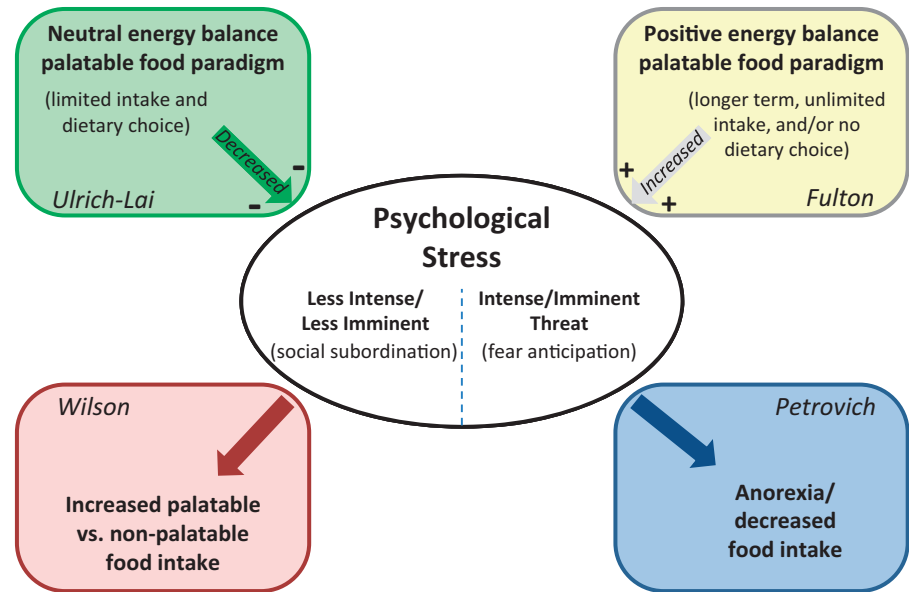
Neutral energy balance palatable food paradigm

(limited intake and dietary choice)

Decreased

-

-

Ulrich-Lai

Positive energy balance palatable food paradigm

(longer term, unlimited intake, and/or no dietary choice)

Increased

+

+

Fulton

Psychological Stress

Less Intense/ Less Imminent (social subordination)

Intense/Imminent Threat (fear anticipation)

Wilson

Increased palatable vs. non-palatable food intake

Petrovich

Anorexia/ decreased food intake